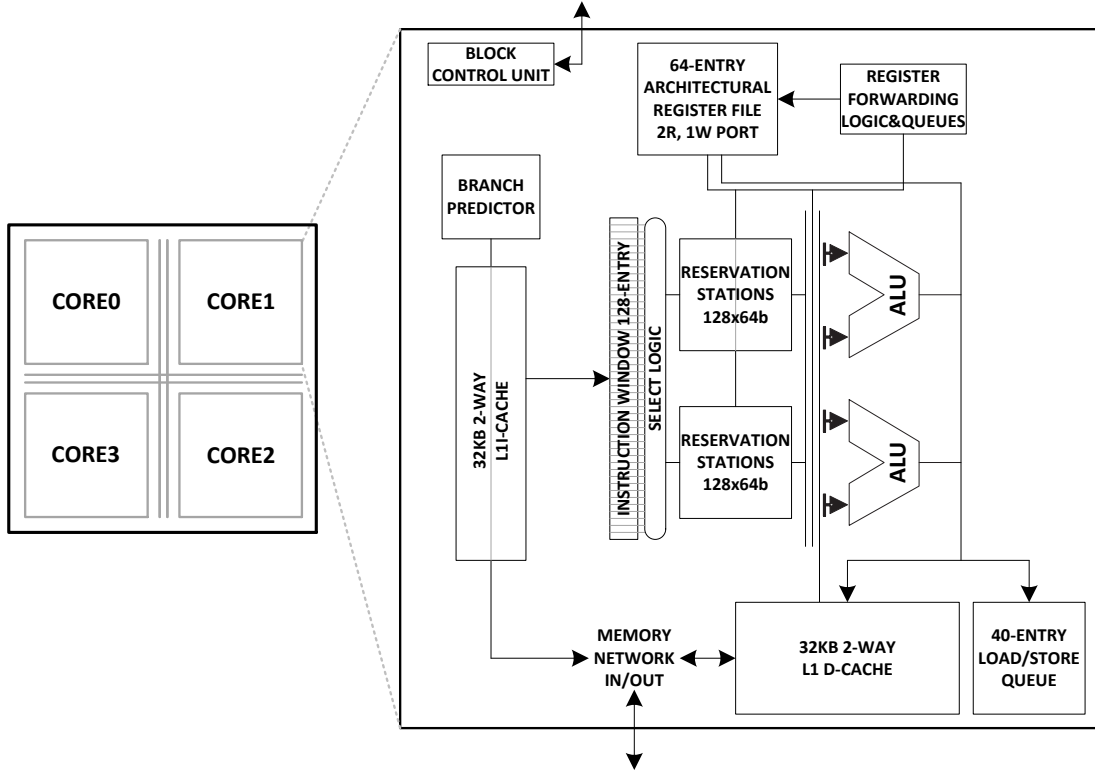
CORE0
CORE1
CORE3
CORE2

BLOCK CONTROL UNIT

64-ENTRY ARCHITECTURAL REGISTER FILE 2R, 1W PORT

REGISTER FORWARDING LOGIC&QUEUES

BRANCH PREDICTOR

32KB 2-WAY L1I-CACHE

INSTRUCTION WINDOW 128-ENTRY

SELECT LOGIC

RESERVATION STATIONS 128x64b

RESERVATION STATIONS 128x64b

ALU

ALU

MEMORY NETWORK IN/OUT

32KB 2-WAY L1 D-CACHE

40-ENTRY LOAD/STORE QUEUE